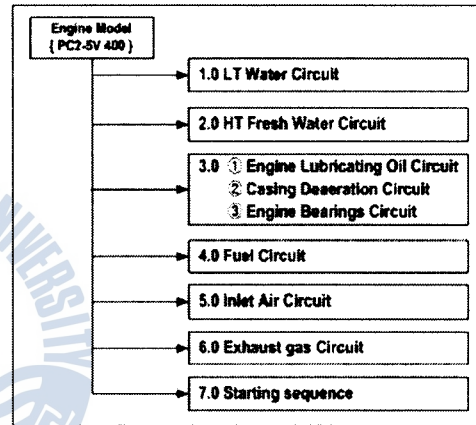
Engine Model
( PC2-5V 400 )

1.0 LT Water Circuit

2.0 HT Fresh Water Circuit

3.0 ① Engine Lubricating Oil Circuit
② Casing Deaeration Circuit
③ Engine Bearings Circuit

4.0 Fuel Circuit

5.0 Inlet Air Circuit

6.0 Exhaust gas Circuit

7.0 Starting sequence